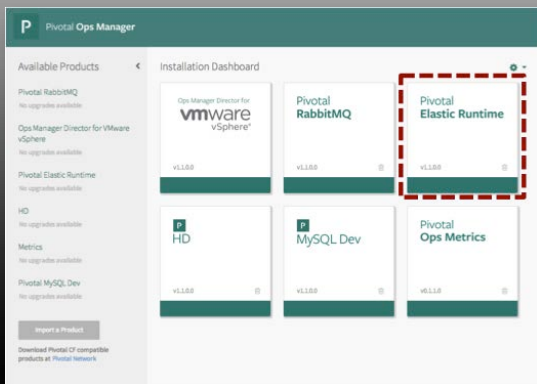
P Pivotal Ops Manager

Available Products

Pivotal RabbitMQ
No upgrades available

Ops Manager Director for VMware vSphere
No upgrades available

Pivotal Elastic Runtime
No upgrades available

HD
No upgrades available

Metrics
No upgrades available

Pivotal MySQL Dev
No upgrades available

Import a Product

Download Pivotal CF compatible products at Pivotal Network

Installation Dashboard

Ops Manager Director for
vmware vSphere
v1.1.0.0

Pivotal
RabbitMQ
v1.1.0.0

Pivotal
Elastic Runtime
v1.1.0.0

P
HD
v1.1.0.0

P
MySQL Dev
v1.1.0.0

Pivotal
Ops Metrics
v0.1.1.0